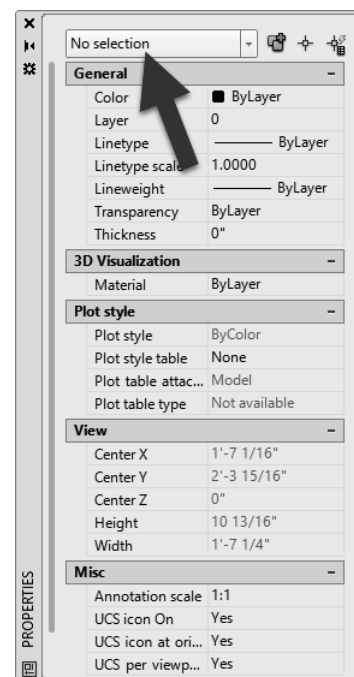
No selection

General

| | |
|---|---|
| Color | ByLayer |
| Layer | 0 |
| Linetype | ByLayer |
| Linetype scale | 1.0000 |
| Lineweight | ByLayer |
| Transparency | ByLayer |
| Thickness | 0" |

3D Visualization

| | |
|---|---|
| Material | ByLayer |

Plot style

| | |
|---|---|
| Plot style | ByColor |
| Plot style table | None |
| Plot table attac... | Model |
| Plot table type | Not available |

View

| | |
|---|---|
| Center X | 1'-7 1/16" |
| Center Y | 2'-3 15/16" |
| Center Z | 0" |
| Height | 10 13/16" |
| Width | 1'-7 1/4" |

Misc

| | |
|---|---|
| Annotation scale | 1:1 |
| UCS icon On | Yes |
| UCS icon at ori... | Yes |
| UCS per viewp... | Yes |

PROPERTIES